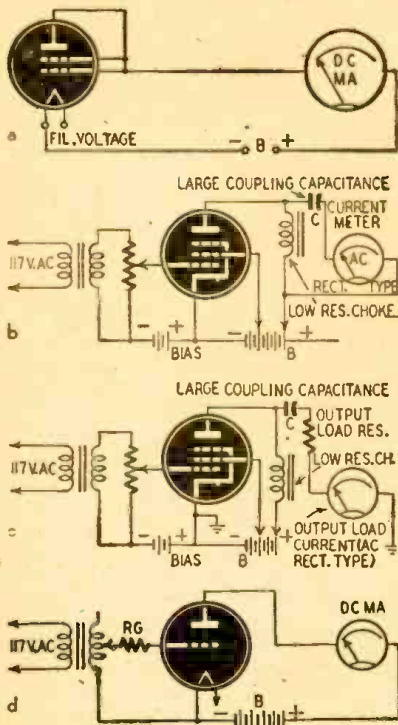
DC MA

a

FIL. VOLTAGE

- B +

LARGE COUPLING CAPACITANCE

C

CURRENT METER

AC

RECT. TYPE

117V.AC

LOW RES. CHOKE

b

BIAS

B

LARGE COUPLING CAPACITANCE

C

OUTPUT LOAD RES.

LOW RES. CH.

117V.AC

c

BIAS

B

OUTPUT LOAD CURRENT (AC RECT. TYPE)

DC MA

117V.AC

RG

d

B